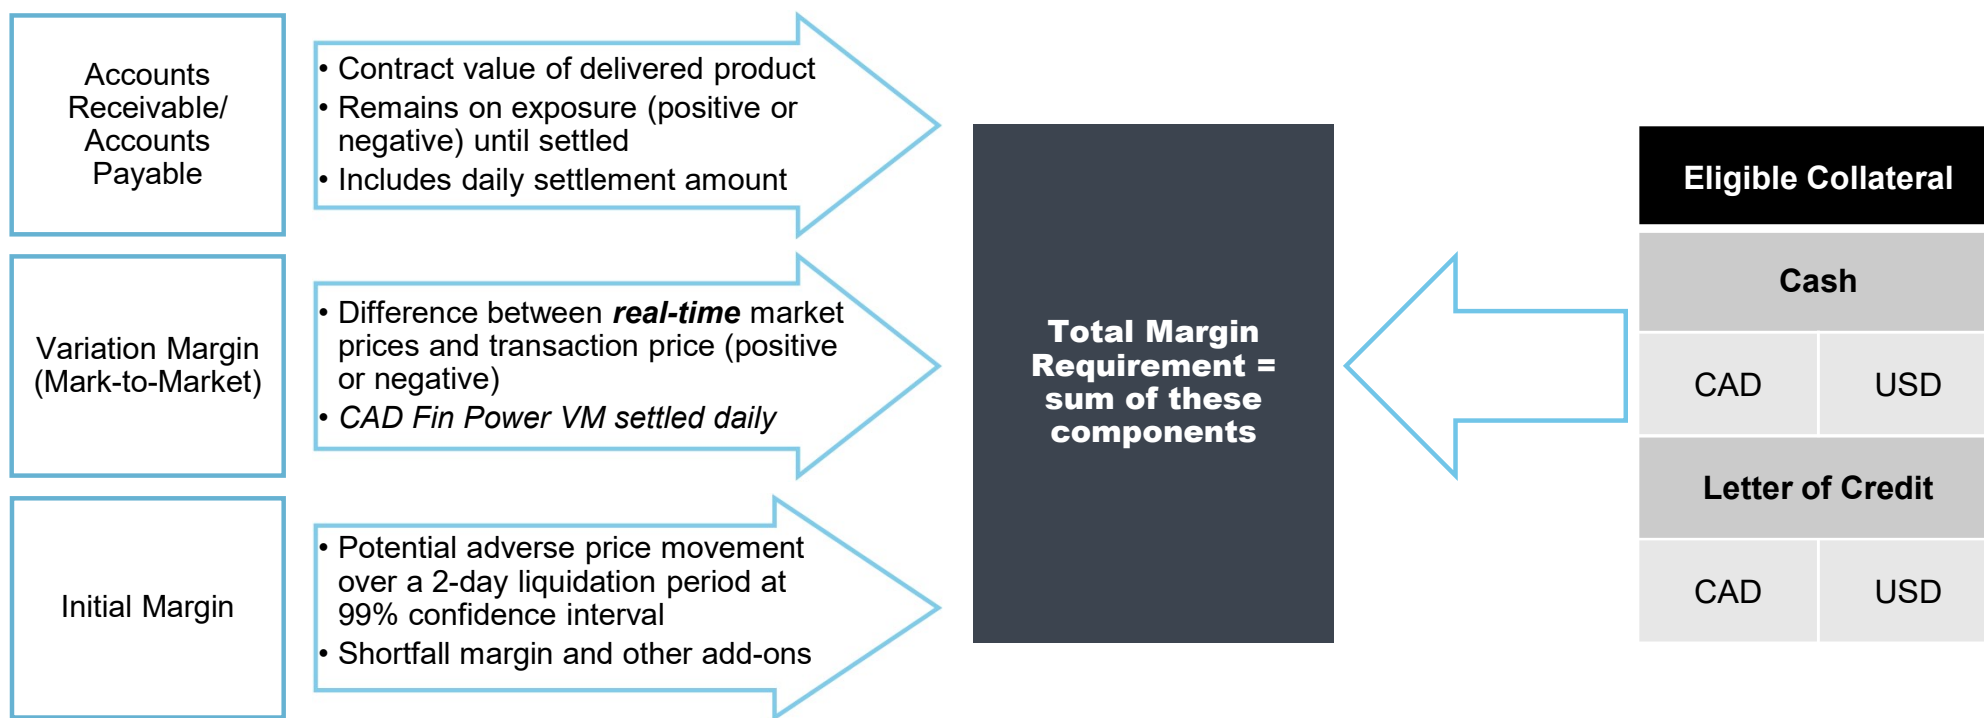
Accounts Receivable/ Accounts Payable

• Contract value of delivered product
• Remains on exposure (positive or negative) until settled
• Includes daily settlement amount

Variation Margin (Mark-to-Market)

• Difference between ***real-time*** market prices and transaction price (positive or negative)
• *CAD Fin Power VM settled daily*

Initial Margin

• Potential adverse price movement over a 2-day liquidation period at 99% confidence interval
• Shortfall margin and other add-ons

**Total Margin Requirement = sum of these components**

| Eligible Collateral | |
|---|---|
| Cash | |
| CAD | USD |
| Letter of Credit | |
| CAD | USD |